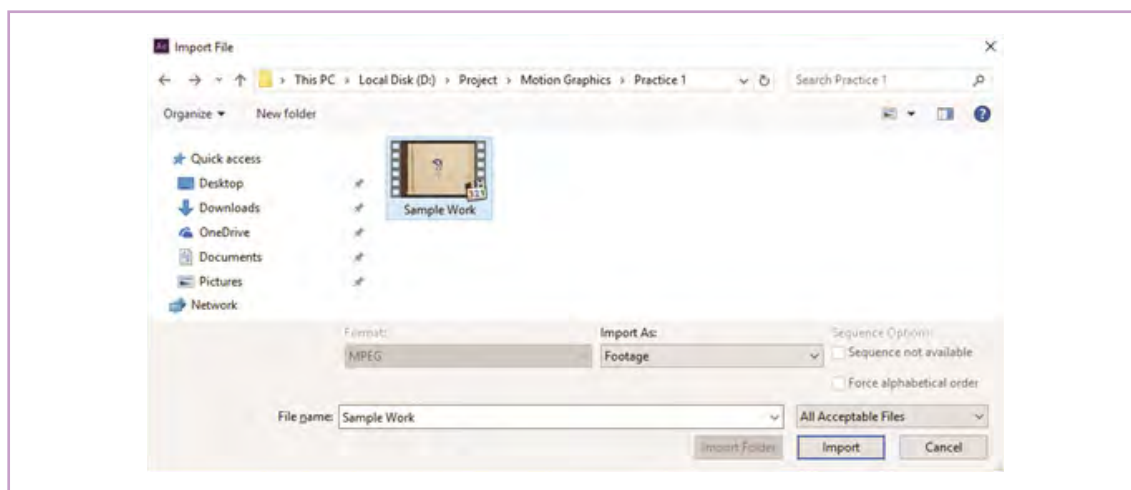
Ae Import File

×

This PC › Local Disk (D:) › Project › Motion Graphics › Practice 1

Search Practice 1

Organize ▾ New folder

Quick access
Desktop
Downloads
OneDrive
Documents
Pictures
Network

Sample Work

Format:
MPEG

Import As:
Footage

Sequence Options:
Sequence not available
Force alphabetical order

File name: Sample Work

All Acceptable Files

Import Folder

Import

Cancel